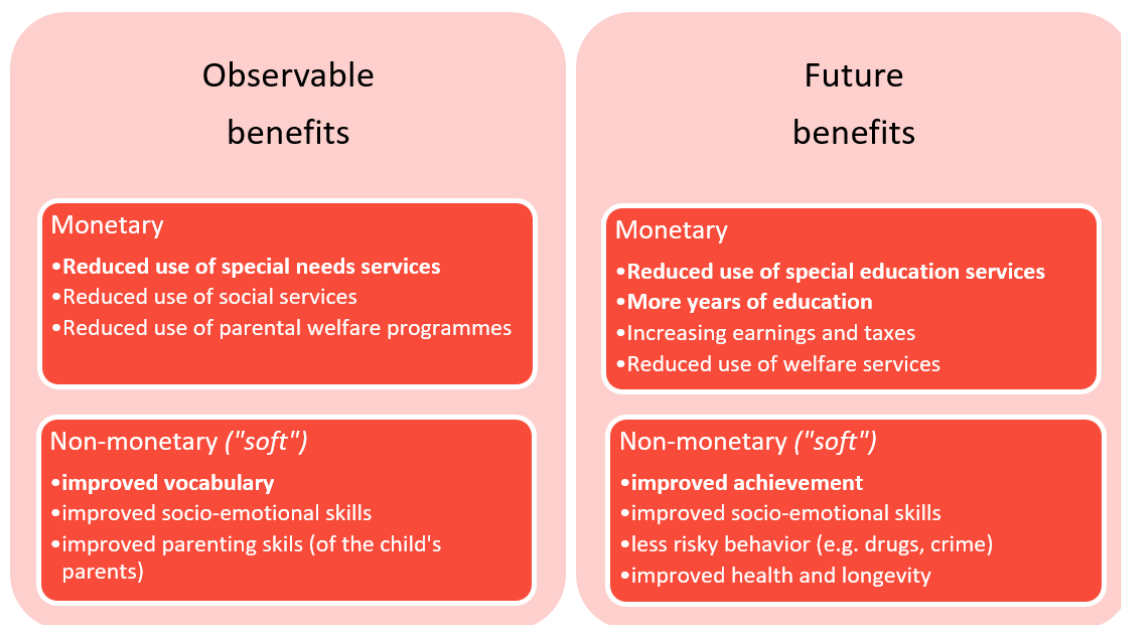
Observable benefits

Monetary
•Reduced use of special needs services
•Reduced use of social services
•Reduced use of parental welfare programmes

Non-monetary *("soft")*
•improved vocabulary
•improved socio-emotional skills
•improved parenting skils (of the child's parents)

Future benefits

Monetary
•Reduced use of special education services
•More years of education
•Increasing earnings and taxes
•Reduced use of welfare services

Non-monetary *("soft")*
•improved achievement
•improved socio-emotional skills
•less risky behavior (e.g. drugs, crime)
•improved health and longevity